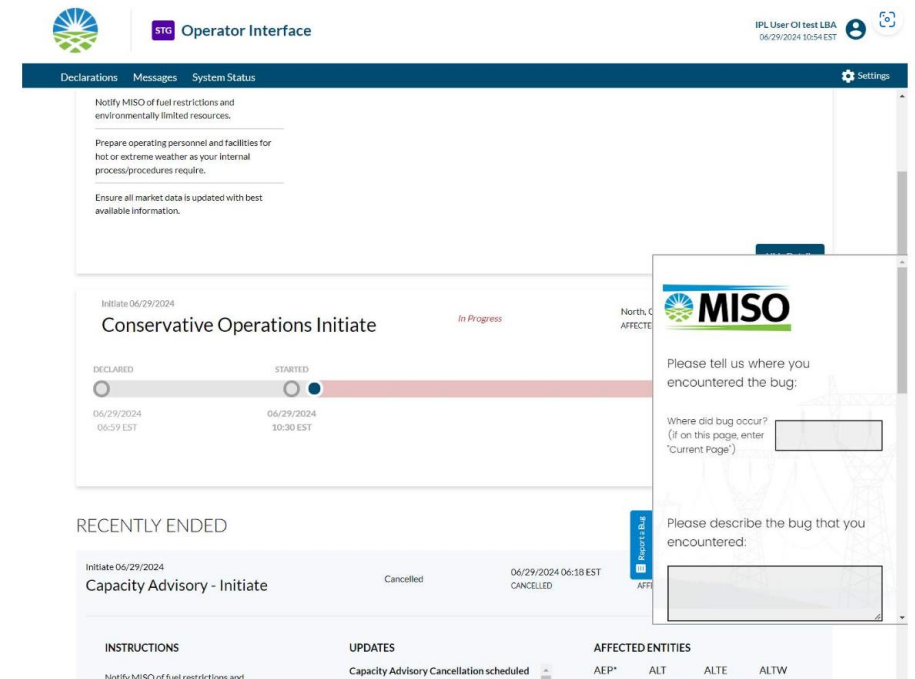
STG Operator Interface

IPL User OI test LBA
06/29/2024 10:54 EST

Declarations Messages System Status

Settings

Notify MISO of fuel restrictions and environmentally limited resources.

Prepare operating personnel and facilities for hot or extreme weather as your internal process/procedures require.

Ensure all market data is updated with best available information.

Initiate 06/29/2024

Conservative Operations Initiate

In Progress

North, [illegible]
AFFECTE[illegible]

DECLARED

STARTED

06/29/2024
06:59 EST

06/29/2024
10:30 EST

MISO

Please tell us where you encountered the bug:

Where did bug occur? (if on this page, enter "Current Page")

Please describe the bug that you encountered:

Report a Bug

RECENTLY ENDED

Initiate 06/29/2024

Capacity Advisory - Initiate

Cancelled

06/29/2024 06:18 EST
CANCELLED

AFF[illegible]

INSTRUCTIONS

UPDATES

AFFECTED ENTITIES

Notify MISO of fuel restrictions and

Capacity Advisory Cancellation scheduled

AEP* ALT ALTE ALTW